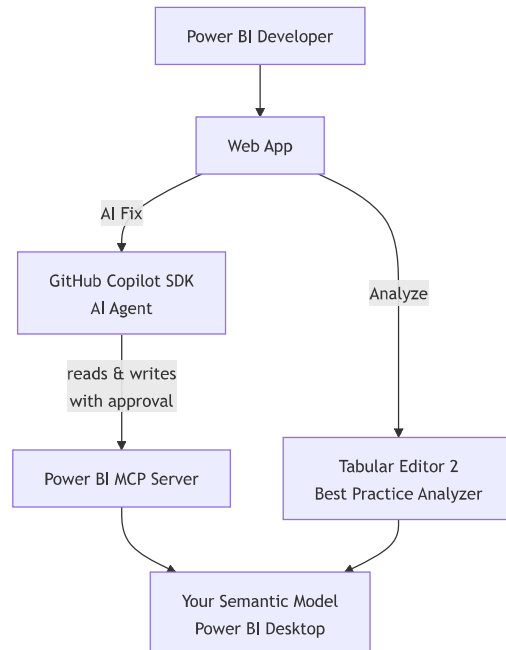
Power BI Developer

Web App

AI Fix

GitHub Copilot SDK
AI Agent

Analyze

reads & writes
with approval

Power BI MCP Server

Tabular Editor 2
Best Practice Analyzer

Your Semantic Model
Power BI Desktop